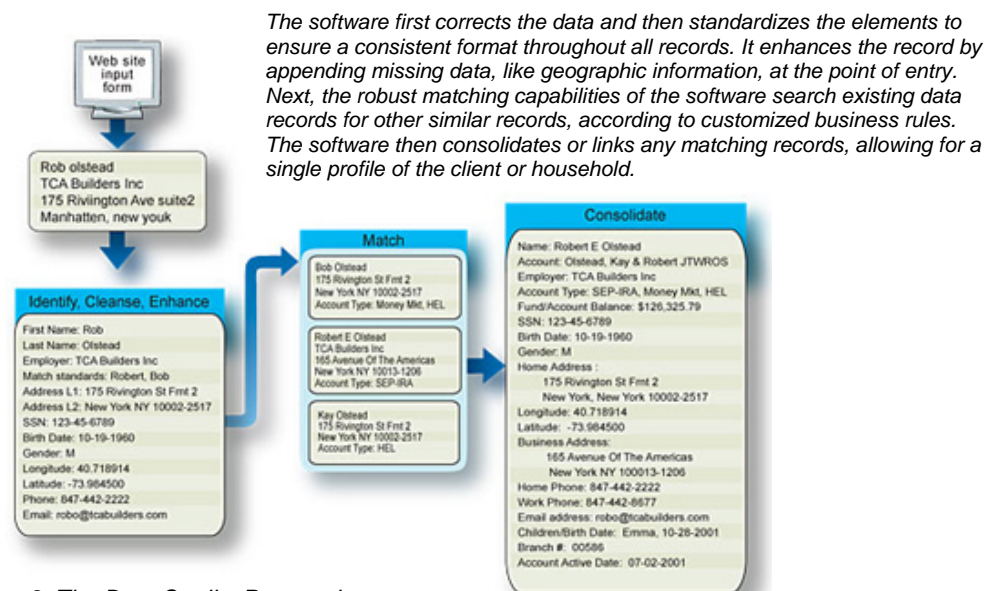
Web site input form

The software first corrects the data and then standardizes the elements to ensure a consistent format throughout all records. It enhances the record by appending missing data, like geographic information, at the point of entry. Next, the robust matching capabilities of the software search existing data records for other similar records, according to customized business rules. The software then consolidates or links any matching records, allowing for a single profile of the client or household.

Rob olstead
TCA Builders Inc
175 Riviington Ave suite2
Manhatten, new youk

Identify, Cleanse, Enhance
First Name: Rob
Last Name: Olstead
Employer: TCA Builders Inc
Match standards: Robert, Bob
Address L1: 175 Rivington St Frnt 2
Address L2: New York NY 10002-2517
SSN: 123-45-6789
Birth Date: 10-19-1960
Gender: M
Longitude: 40.718914
Latitude: -73.984500
Phone: 847-442-2222
Email: robo@tcabuilders.com

Match
Bob Olstead
175 Rivington St Frnt 2
New York NY 10002-2517
Account Type: Money Mkt, HEL

Robert E Olstead
TCA Builders Inc
165 Avenue Of The Americas
New York NY 10013-1206
Account Type: SEP-IRA

Kay Olstead
175 Rivington St Frnt 2
New York NY 10002-2517
Account Type: HEL

Consolidate
Name: Robert E Olstead
Account: Olstead, Kay & Robert JTWROS
Employer: TCA Builders Inc
Account Type: SEP-IRA, Money Mkt, HEL
Fund/Account Balance: $126,325.79
SSN: 123-45-6789
Birth Date: 10-19-1960
Gender: M
Home Address :
175 Rivington St Frnt 2
New York, New York 10002-2517
Longitude: 40.718914
Latitude: -73.984500
Business Address:
165 Avenue Of The Americas
New York NY 100013-1206
Home Phone: 847-442-2222
Work Phone: 847-442-8677
Email address: robo@tcabuilders.com
Children/Birth Date: Emma, 10-28-2001
Branch #: 00586
Account Active Date: 07-02-2001

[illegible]